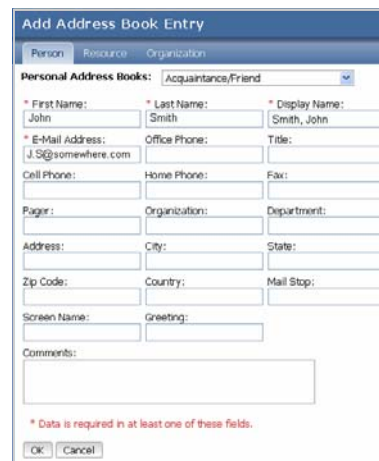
Add Address Book Entry

Person Resource Organization

Personal Address Books: Acquaintance/Friend

* First Name: John
* Last Name: Smith
* Display Name: Smith, John

* E-Mail Address: J.S@somewhere.com
Office Phone:
Title:

Cell Phone:
Home Phone:
Fax:

Pager:
Organization:
Department:

Address:
City:
State:

Zip Code:
Country:
Mail Stop:

Screen Name:
Greeting:

Comments:

* Data is required in at least one of these fields.

OK Cancel